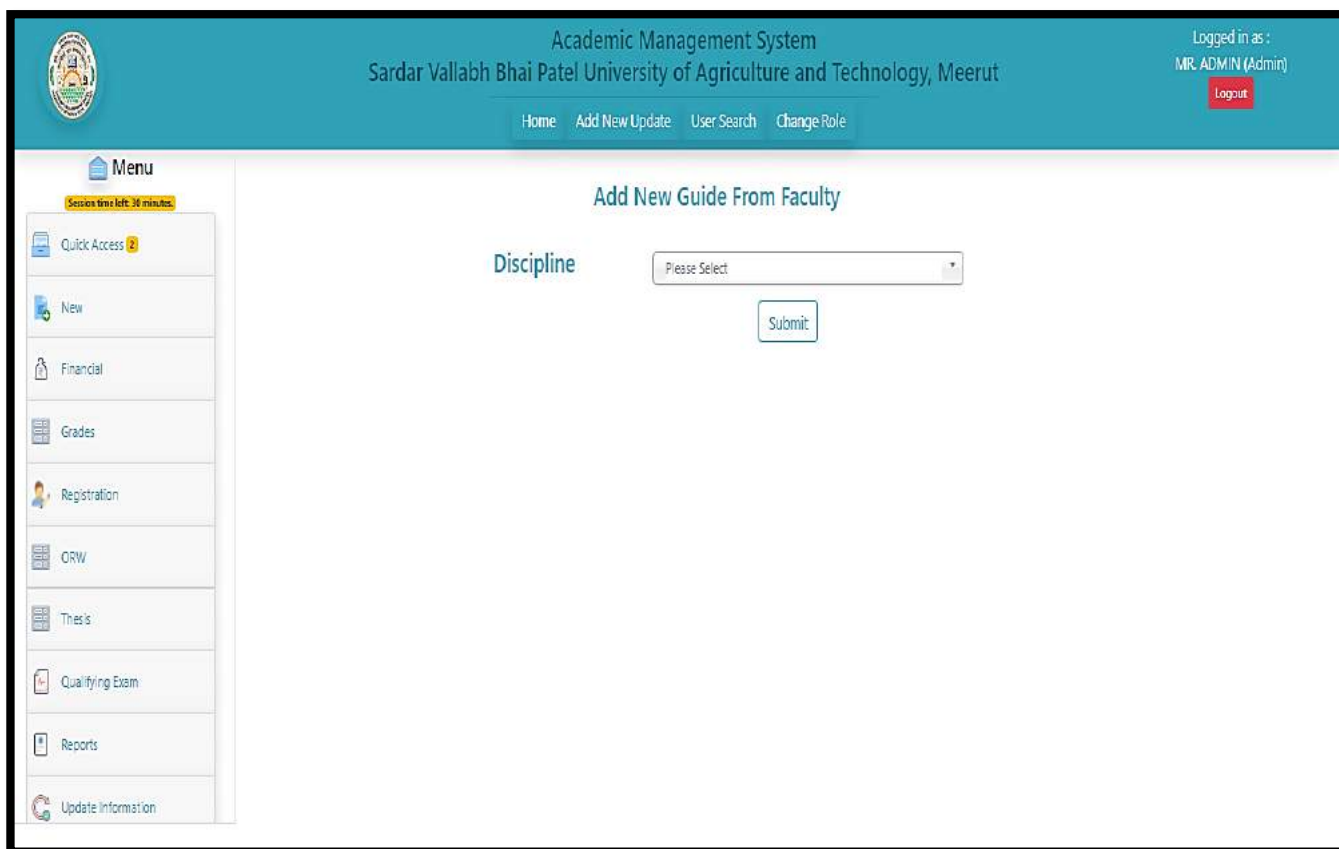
Academic Management System
Sardar Vallabh Bhai Patel University of Agriculture and Technology, Meerut

Home Add New Update User Search Change Role

Logged in as :
MR. ADMIN (Admin)
Logout

Menu
Session time left: 30 minutes.

Quick Access 2

New

Financial

Grades

Registration

ORW

Thesis

Qualifying Exam

Reports

Update Information

Add New Guide From Faculty

Discipline Please Select

Submit